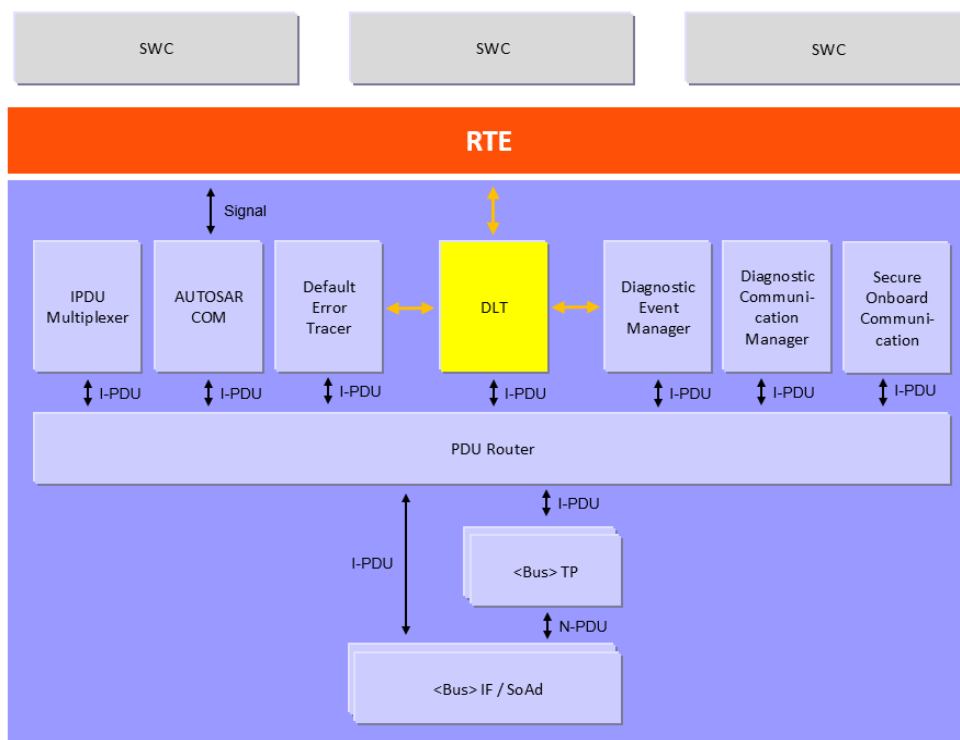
SWC

SWC

SWC

RTE

Signal

IPDU Multiplexer

AUTOSAR COM

Default Error Tracer

DLT

Diagnostic Event Manager

Diagnostic Communication Manager

Secure Onboard Communication

I-PDU

I-PDU

I-PDU

I-PDU

I-PDU

I-PDU

I-PDU

PDU Router

I-PDU

I-PDU

<Bus> TP

N-PDU

<Bus> IF / SoAd